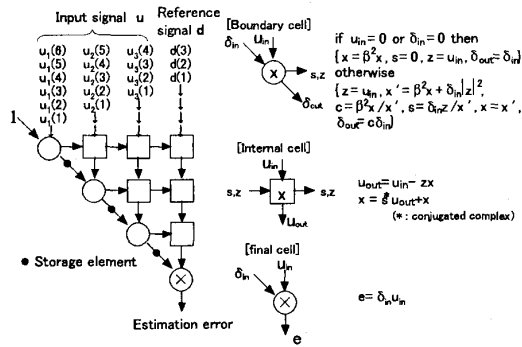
Input signal u

Reference signal d

$u_1(6)$ $u_2(5)$ $u_3(4)$ $d(3)$
$u_1(5)$ $u_2(4)$ $u_3(3)$ $d(2)$
$u_1(4)$ $u_2(3)$ $u_3(2)$ $d(1)$
$u_1(3)$ $u_2(2)$ $u_3(1)$
$u_1(2)$ $u_2(1)$
$u_1(1)$

1

● Storage element

Estimation error

[Boundary cell]

$\delta_{in}$ $u_{in}$ x s,z $\delta_{out}$

if $u_{in}=0$ or $\delta_{in}=0$ then
$\{x=\beta^2 x,\ s=0,\ z=u_{in},\ \delta_{out}=\delta_{in}\}$
otherwise
$\{z=u_{in},\ x'=\beta^2 x+\delta_{in}|z|^2,$
$c=\beta^2 x/x',\ s=\delta_{in}z/x',\ x=x',$
$\delta_{out}=c\delta_{in}\}$

[Internal cell]

$u_{in}$ s,z x s,z $u_{out}$

$u_{out}=u_{in}-zx$
$x=s^{*}u_{out}+x$
(*: conjugated complex)

[final cell]

$\delta_{in}$ $u_{in}$

$e=\delta_{in}u_{in}$

e